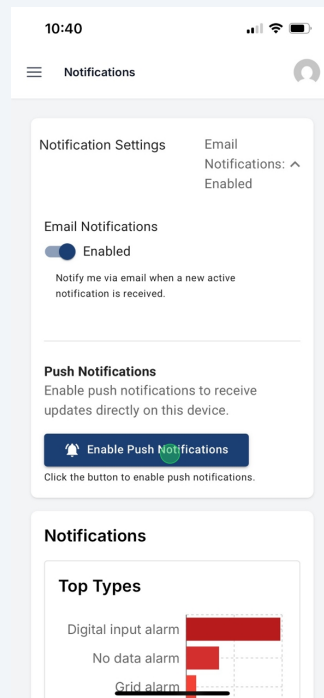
10:40

Notifications

Notification Settings

Email Notifications: Enabled

Email Notifications

Enabled

Notify me via email when a new active notification is received.

Push Notifications

Enable push notifications to receive updates directly on this device.

Enable Push Notifications

Click the button to enable push notifications.

Notifications

Top Types

Digital input alarm

No data alarm

Grid alarm